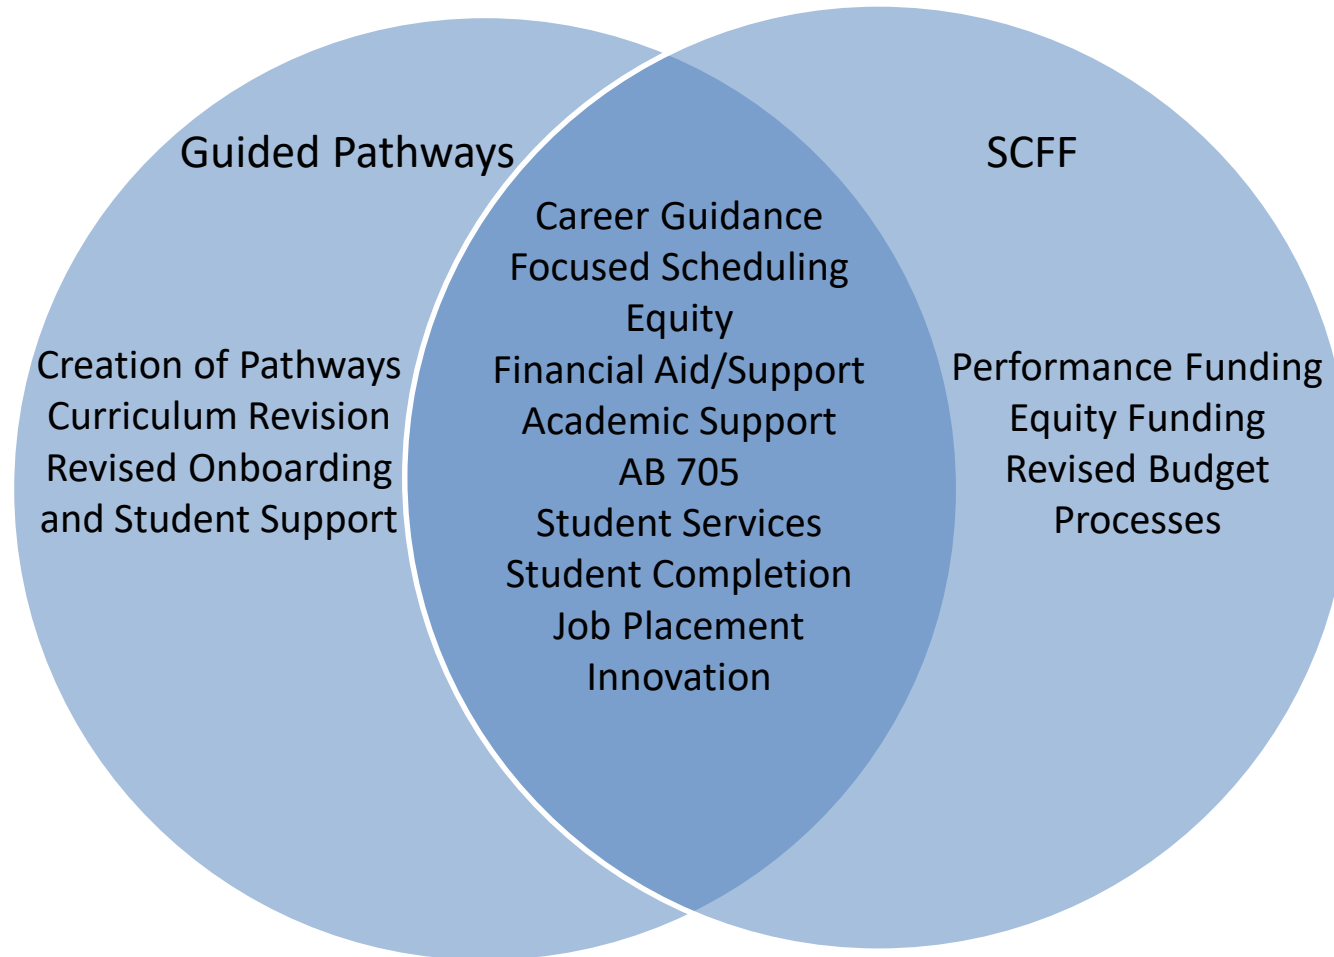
Guided Pathways

SCFF

Creation of Pathways
Curriculum Revision
Revised Onboarding and Student Support

Career Guidance
Focused Scheduling
Equity
Financial Aid/Support
Academic Support
AB 705
Student Services
Student Completion
Job Placement
Innovation

Performance Funding
Equity Funding
Revised Budget Processes